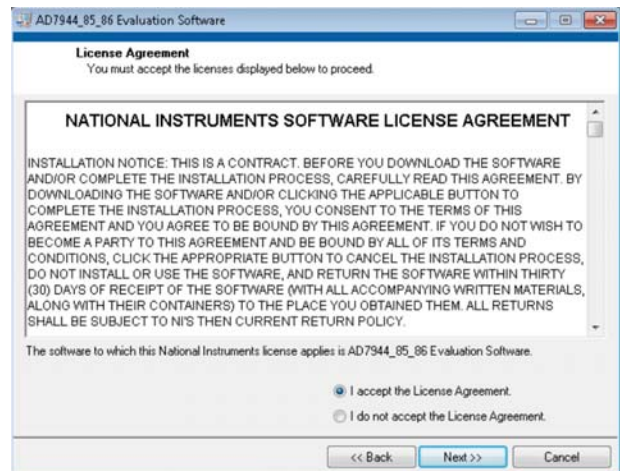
AD7944_85_86 Evaluation Software

License Agreement
You must accept the licenses displayed below to proceed.

NATIONAL INSTRUMENTS SOFTWARE LICENSE AGREEMENT

INSTALLATION NOTICE: THIS IS A CONTRACT. BEFORE YOU DOWNLOAD THE SOFTWARE AND/OR COMPLETE THE INSTALLATION PROCESS, CAREFULLY READ THIS AGREEMENT. BY DOWNLOADING THE SOFTWARE AND/OR CLICKING THE APPLICABLE BUTTON TO COMPLETE THE INSTALLATION PROCESS, YOU CONSENT TO THE TERMS OF THIS AGREEMENT AND YOU AGREE TO BE BOUND BY THIS AGREEMENT. IF YOU DO NOT WISH TO BECOME A PARTY TO THIS AGREEMENT AND BE BOUND BY ALL OF ITS TERMS AND CONDITIONS, CLICK THE APPROPRIATE BUTTON TO CANCEL THE INSTALLATION PROCESS, DO NOT INSTALL OR USE THE SOFTWARE, AND RETURN THE SOFTWARE WITHIN THIRTY (30) DAYS OF RECEIPT OF THE SOFTWARE (WITH ALL ACCOMPANYING WRITTEN MATERIALS, ALONG WITH THEIR CONTAINERS) TO THE PLACE YOU OBTAINED THEM. ALL RETURNS SHALL BE SUBJECT TO NI'S THEN CURRENT RETURN POLICY.

The software to which this National Instruments license applies is AD7944_85_86 Evaluation Software.

I accept the License Agreement.
I do not accept the License Agreement.

<< Back
Next >>
Cancel